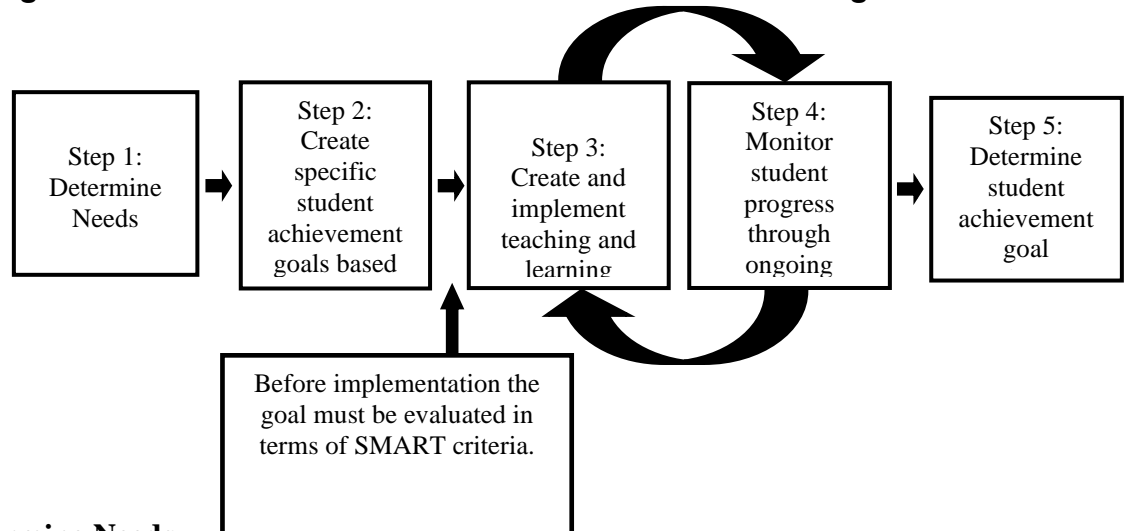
Step 1: Determine Needs

Step 2: Create specific student achievement goals based

Step 3: Create and implement teaching and learning

Step 4: Monitor student progress through ongoing

Step 5: Determine student achievement goal

Before implementation the goal must be evaluated in terms of SMART criteria.

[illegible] Needs